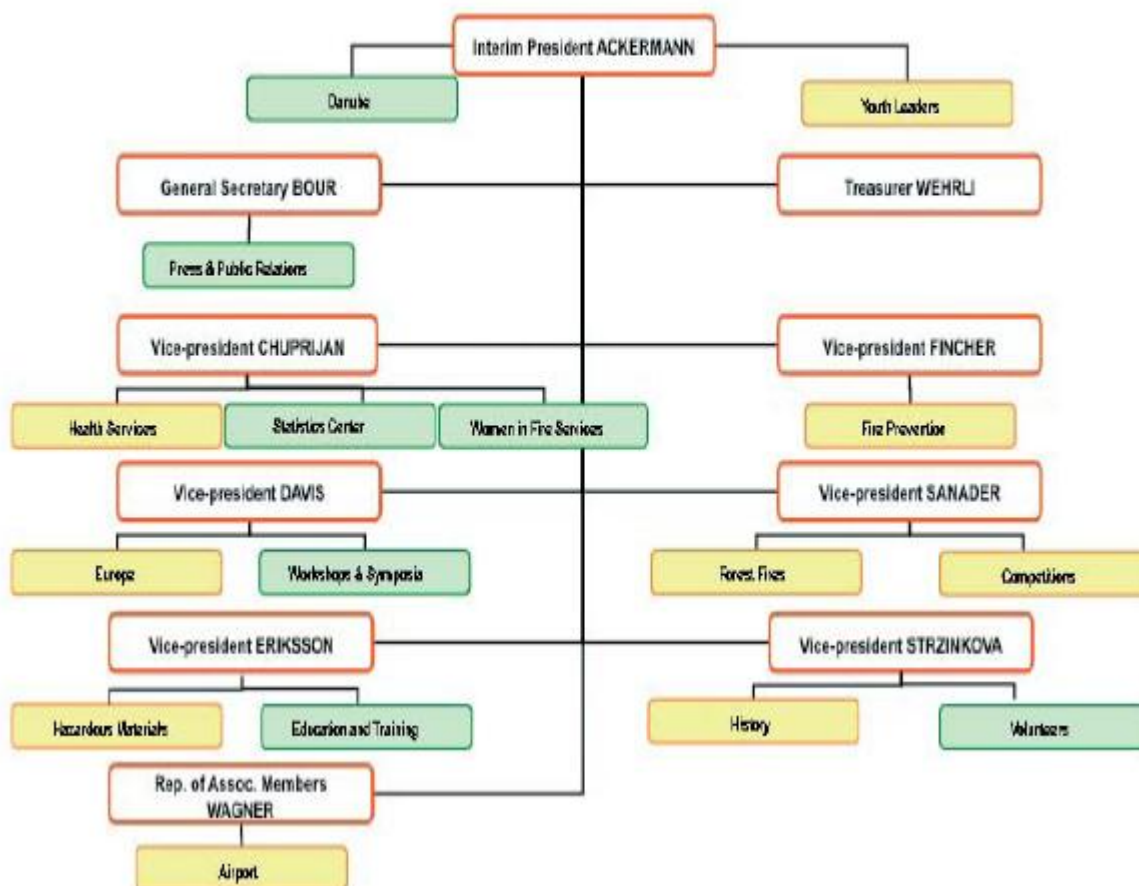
Interim President ACKERMANN

Danube

Youth Leaders

General Secretary BOUR

Treasurer WEHRLI

Press & Public Relations

Vice-president CHUPRIJAN

Vice-president FINCHER

Health Services

Statistics Center

Women in Fire Services

Fire Prevention

Vice-president DAVIS

Vice-president SANADER

Europe

Workshops & Symposia

Forest Fires

Competitions

Vice-president ERIKSSON

Vice-president STRZINKOVA

Hazardous Materials

Education and Training

History

Volunteers

Rep. of Assoc. Members WAGNER

Airport